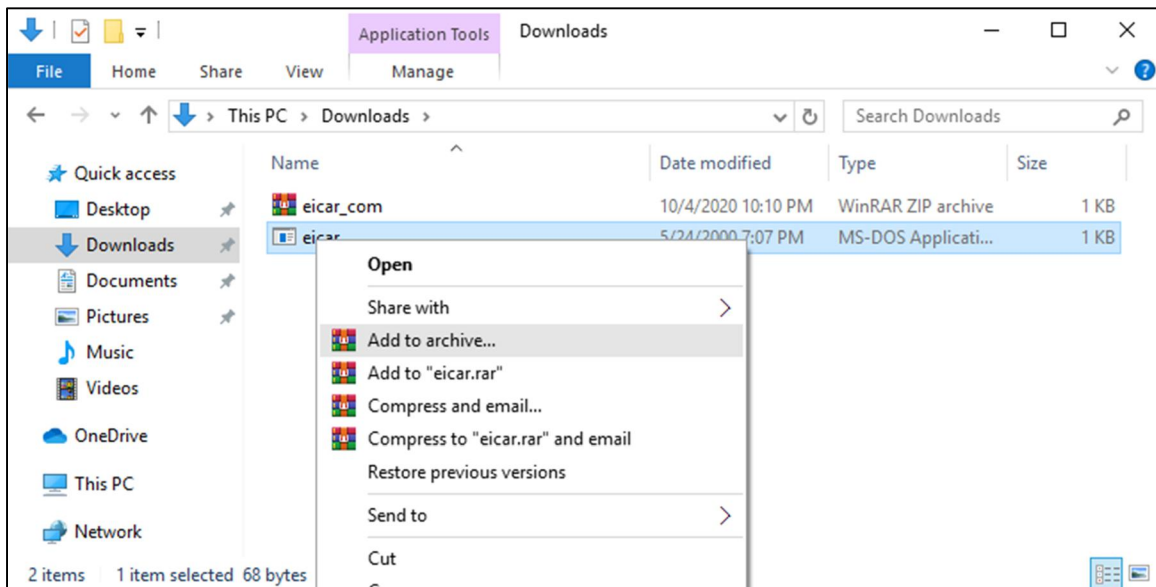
Application Tools
Downloads

File
Home
Share
View
Manage

This PC > Downloads >
Search Downloads

Quick access
Desktop
Downloads
Documents
Pictures
Music
Videos
OneDrive
This PC
Network

| Name | Date modified | Type | Size |
|---|---|---|---|
| eicar_com | 10/4/2020 10:10 PM | WinRAR ZIP archive | 1 KB |
| eicar | 5/24/2000 7:07 PM | MS-DOS Applicati... | 1 KB |

Open
Share with
Add to archive...
Add to "eicar.rar"
Compress and email...
Compress to "eicar.rar" and email
Restore previous versions
Send to
Cut

2 items 1 item selected 68 bytes